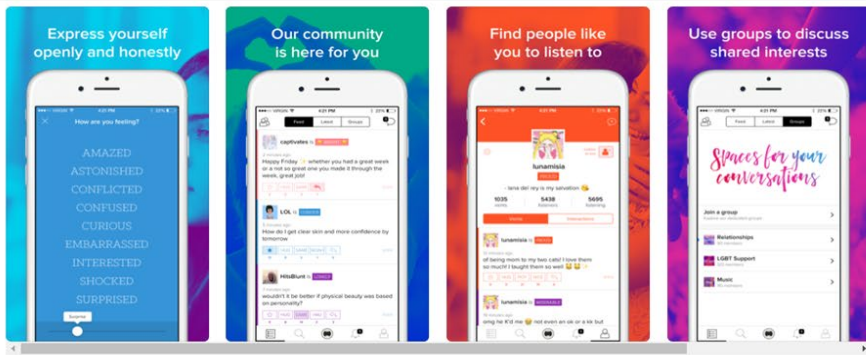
Express yourself openly and honestly

How are you feeling?

AMAZED
ASTONISHED
CONFLICTED
CONFUSED
CURIOUS
EMBARRASSED
INTERESTED
SHOCKED
SURPRISED

Surprise

Our community is here for you

Feed Latest Groups

captivates

Happy Friday whether you had a great week or a not so great one you made it through the week, great job!

LOL

How do I get clear skin and more confidence by tomorrow

HitsBlunt

wouldn't it be better if physical beauty was based on personality?

Find people like you to listen to

lunamisia

- lana del rey is my salvation

1035 5438 5695

lunamisia

of being mom to my two cats! I love them so much! I taught them so well

lunamisia

omg he k*d me not even an ok or a lol but

Use groups to discuss shared interests

Feed Latest Groups

Spaces for your conversations

Join a group

Relationships

LGBT Support

Music